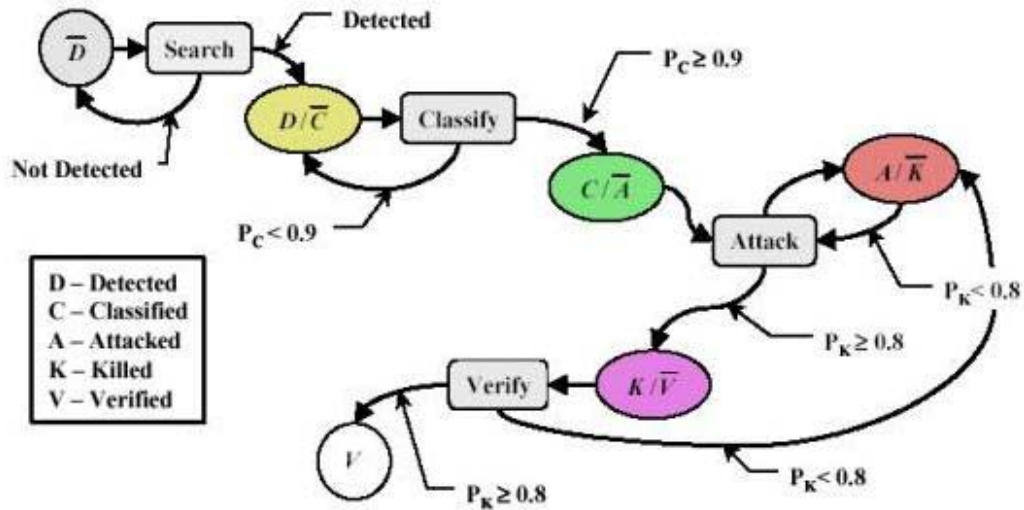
$\overline{D}$

Search

Detected

Not Detected

$D/\overline{C}$

Classify

$P_C \geq 0.9$

$P_C < 0.9$

$C/\overline{A}$

Attack

$A/\overline{K}$

$P_K < 0.8$

$P_K \geq 0.8$

$K/\overline{V}$

Verify

$V$

$P_K \geq 0.8$

$P_K < 0.8$

D – Detected
C – Classified
A – Attacked
K – Killed
V – Verified